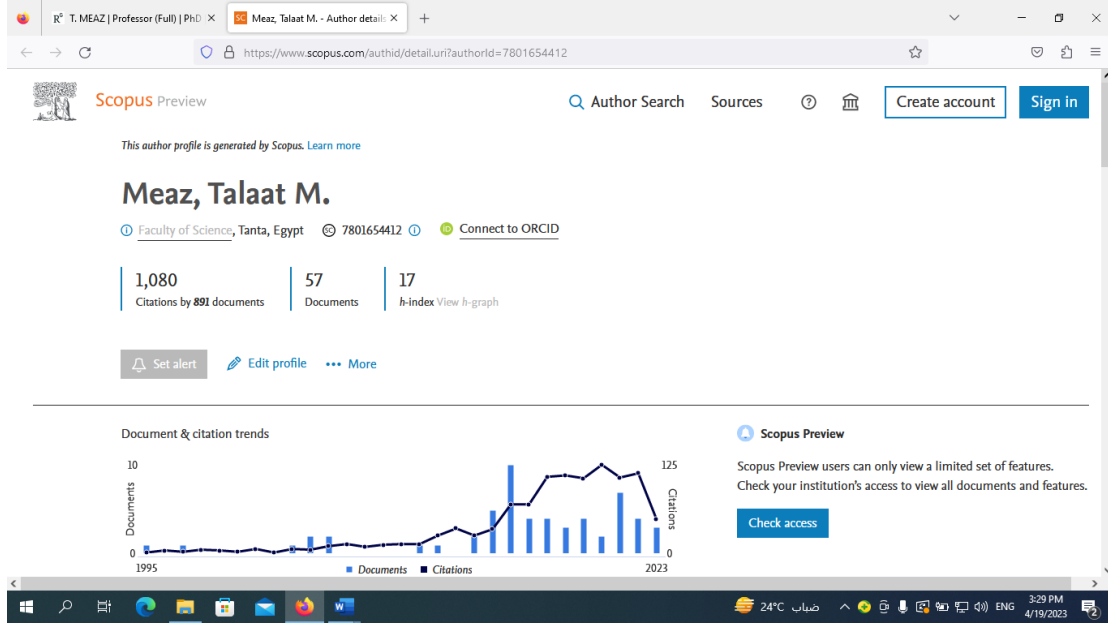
R⁶ T. MEAZ | Professor (Full) | PhD ×
SC Meaz, Talaat M. - Author details ×
+

https://www.scopus.com/authid/detail.uri?authorId=7801654412

Scopus Preview

Author Search Sources Create account Sign in

This author profile is generated by Scopus. Learn more

Meaz, Talaat M.

Faculty of Science, Tanta, Egypt 7801654412 Connect to ORCID

1,080
Citations by 891 documents

57
Documents

17
h-index View h-graph

Set alert Edit profile More

Document & citation trends

10
0
Documents
1995
125
0
Citations
2023
Documents Citations

Scopus Preview

Scopus Preview users can only view a limited set of features. Check your institution's access to view all documents and features.

Check access

24°C ضباب ENG 3:29 PM 4/19/2023 2